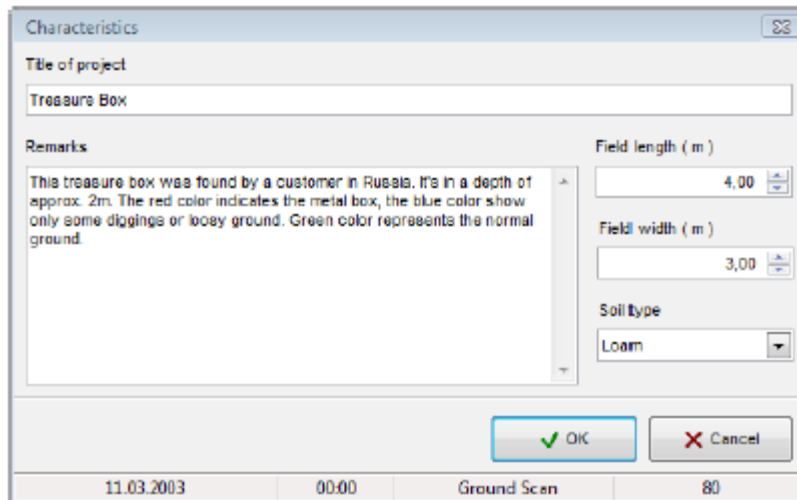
Characteristics

Title of project

Treasure Box

Remarks

This treasure box was found by a customer in Russia. It's in a depth of approx. 2m. The red color indicates the metal box, the blue color show only some diggings or loosy ground. Green color represents the normal ground.

Field length ( m )

4,00

Field width ( m )

3,00

Soil type

Loam

OK

Cancel

11.03.2003

00:00

Ground Scan

80